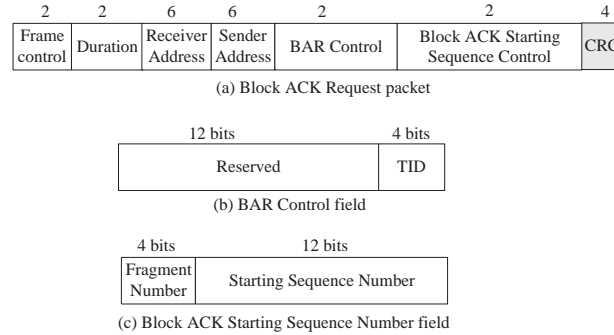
| 2 | 2 | 6 | 6 | 2 | 2 | 4 |
|---|---|---|---|---|---|---|
| Frame control | Duration | Receiver Address | Sender Address | BAR Control | Block ACK Starting Sequence Control | CRC |

(a) Block ACK Request packet

| 12 bits | 4 bits |
|---|---|
| Reserved | TID |

(b) BAR Control field

| 4 bits | 12 bits |
|---|---|
| Fragment Number | Starting Sequence Number |

(c) Block ACK Starting Sequence Number field